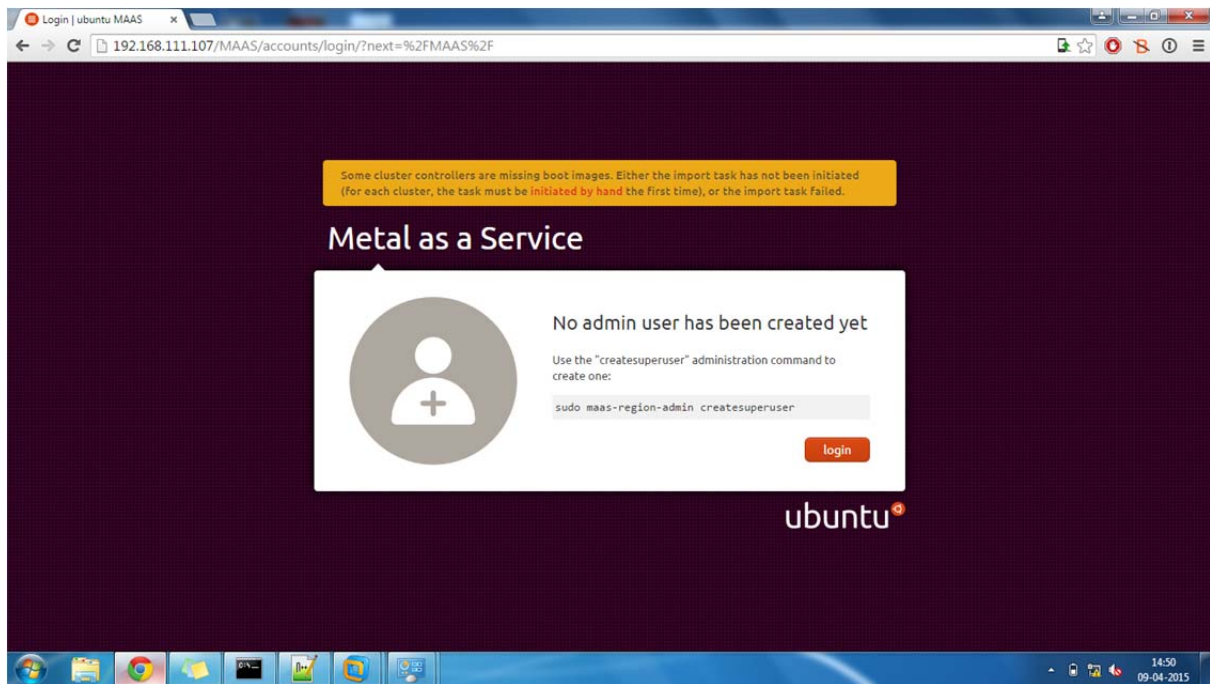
Login | ubuntu MAAS ×

192.168.111.107/MAAS/accounts/login/?next=%2FMAAS%2F

Some cluster controllers are missing boot images. Either the import task has not been initiated (for each cluster, the task must be initiated by hand the first time), or the import task failed.

Metal as a Service

No admin user has been created yet

Use the "createsuperuser" administration command to create one:

sudo maas-region-admin createsuperuser

login

ubuntu

14:50
09-04-2015